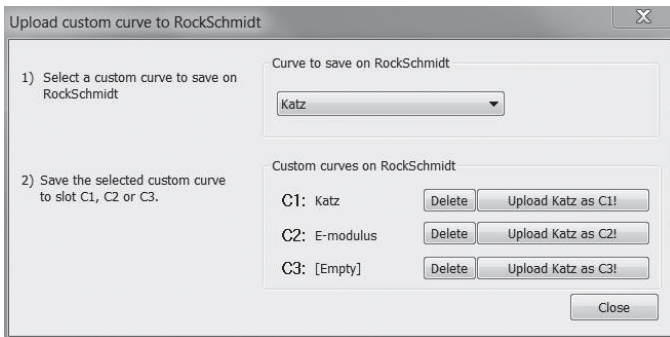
Upload custom curve to RockSchmidt

X

1) Select a custom curve to save on RockSchmidt

Curve to save on RockSchmidt

Katz

2) Save the selected custom curve to slot C1, C2 or C3.

Custom curves on RockSchmidt

C1: Katz | Delete | Upload Katz as C1!

C2: E-modulus | Delete | Upload Katz as C2!

C3: [Empty] | Delete | Upload Katz as C3!

Close